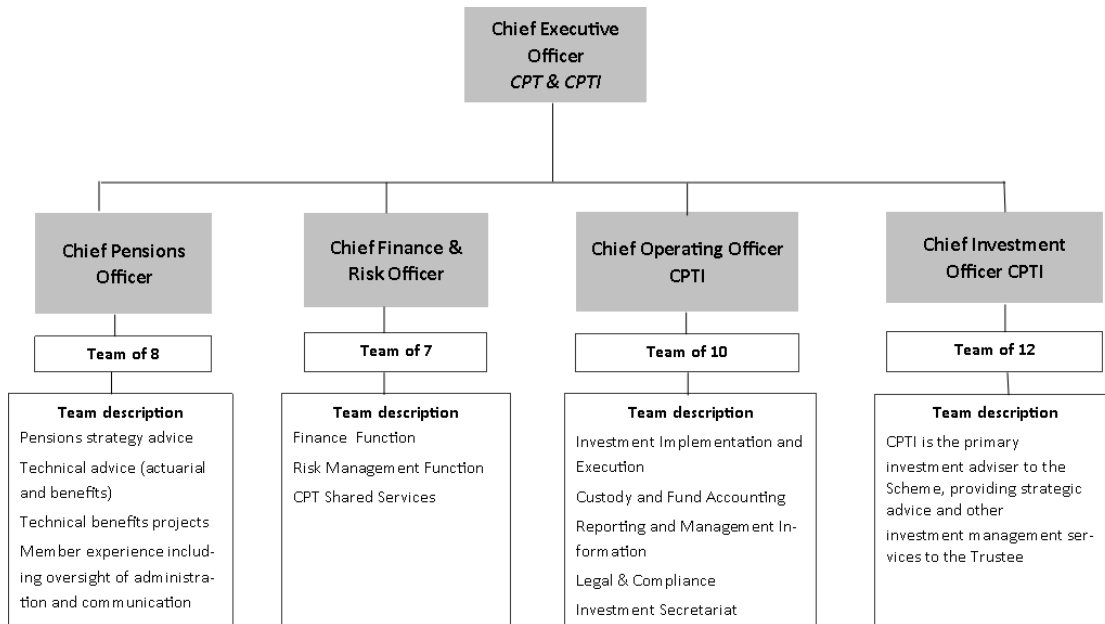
Chief Executive Officer
*CPT & CPTI*

Chief Pensions Officer

Team of 8

Team description
Pensions strategy advice
Technical advice (actuarial and benefits)
Technical benefits projects
Member experience including oversight of administration and communication

Chief Finance & Risk Officer

Team of 7

Team description
Finance Function
Risk Management Function
CPT Shared Services

Chief Operating Officer CPTI

Team of 10

Team description
Investment Implementation and Execution
Custody and Fund Accounting
Reporting and Management Information
Legal & Compliance
Investment Secretariat

Chief Investment Officer CPTI

Team of 12

Team description
CPTI is the primary investment adviser to the Scheme, providing strategic advice and other investment management services to the Trustee